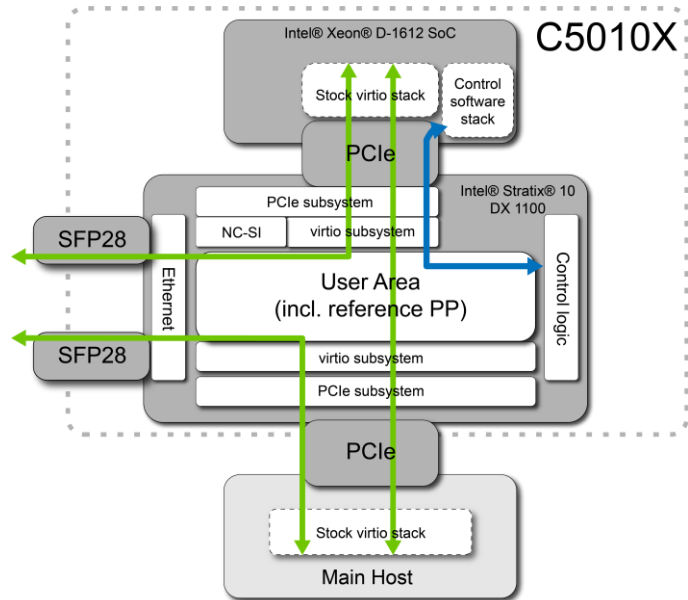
C5010X

Intel® Xeon® D-1612 SoC

Stock virtio stack

Control software stack

PCIe

Intel® Stratix® 10 DX 1100

PCIe subsystem

NC-SI

virtio subsystem

SFP28

Ethernet

User Area (incl. reference PP)

Control logic

SFP28

virtio subsystem

PCIe subsystem

PCIe

Stock virtio stack

Main Host